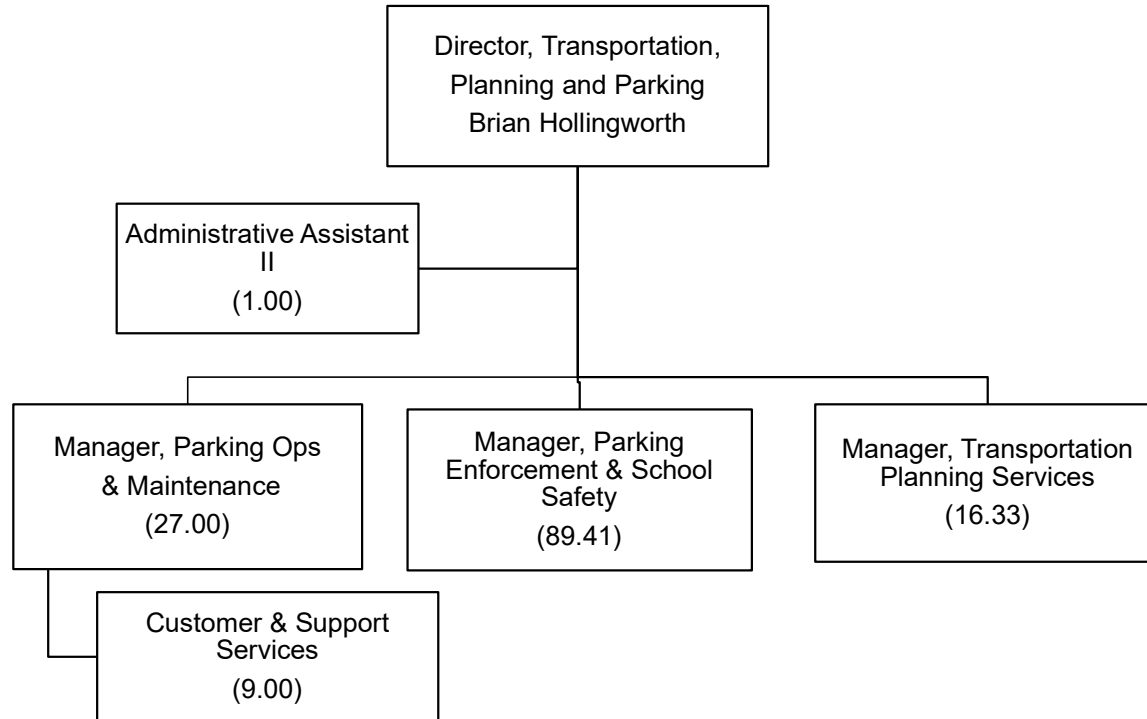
Director, Transportation, Planning and Parking
Brian Hollingworth

Administrative Assistant II
(1.00)

Manager, Parking Ops & Maintenance
(27.00)

Manager, Parking Enforcement & School Safety
(89.41)

Manager, Transportation Planning Services
(16.33)

Customer & Support Services
(9.00)